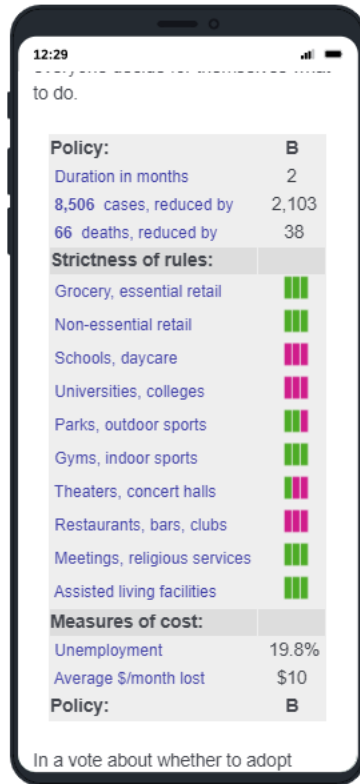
12:29

to do.

| Policy: | B |
|---|---|
| Duration in months | 2 |
| 8,506 cases, reduced by | 2,103 |
| 66 deaths, reduced by | 38 |
| Strictness of rules: | |
| Grocery, essential retail | |
| Non-essential retail | |
| Schools, daycare | |
| Universities, colleges | |
| Parks, outdoor sports | |
| Gyms, indoor sports | |
| Theaters, concert halls | |
| Restaurants, bars, clubs | |
| Meetings, religious services | |
| Assisted living facilities | |
| Measures of cost: | |
| Unemployment | 19.8% |
| Average \$/month lost | \$10 |
| Policy: | B |

In a vote about whether to adopt